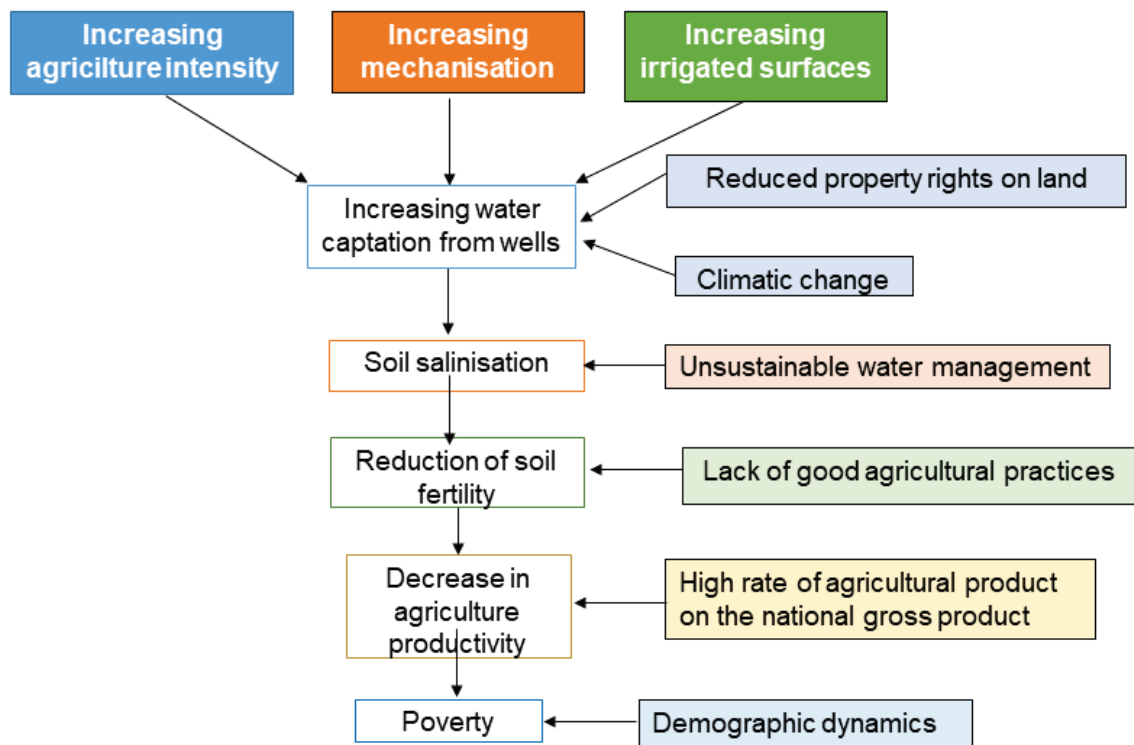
Increasing agriculture intensity

Increasing mechanisation

Increasing irrigated surfaces

Increasing water captation from wells

Reduced property rights on land

Climatic change

Soil salinisation

Unsustainable water management

Reduction of soil fertility

Lack of good agricultural practices

Decrease in agriculture productivity

High rate of agricultural product on the national gross product

Poverty

Demographic dynamics